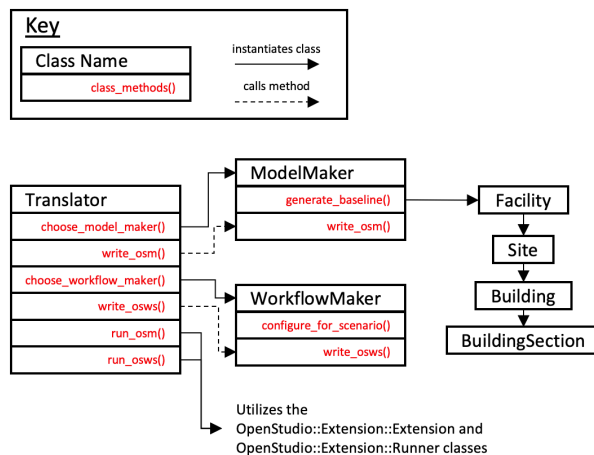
Key

Class Name
class_methods()

instantiates class

calls method

Translator
choose_model_maker()
write_osm()
choose_workflow_maker()
write_osws()
run_osm()
run_osws()

ModelMaker
generate_baseline()
write_osm()

WorkflowMaker
configure_for_scenario()
write_osws()

Facility
Site
Building
BuildingSection

Utilizes the OpenStudio::Extension::Extension and OpenStudio::Extension::Runner classes